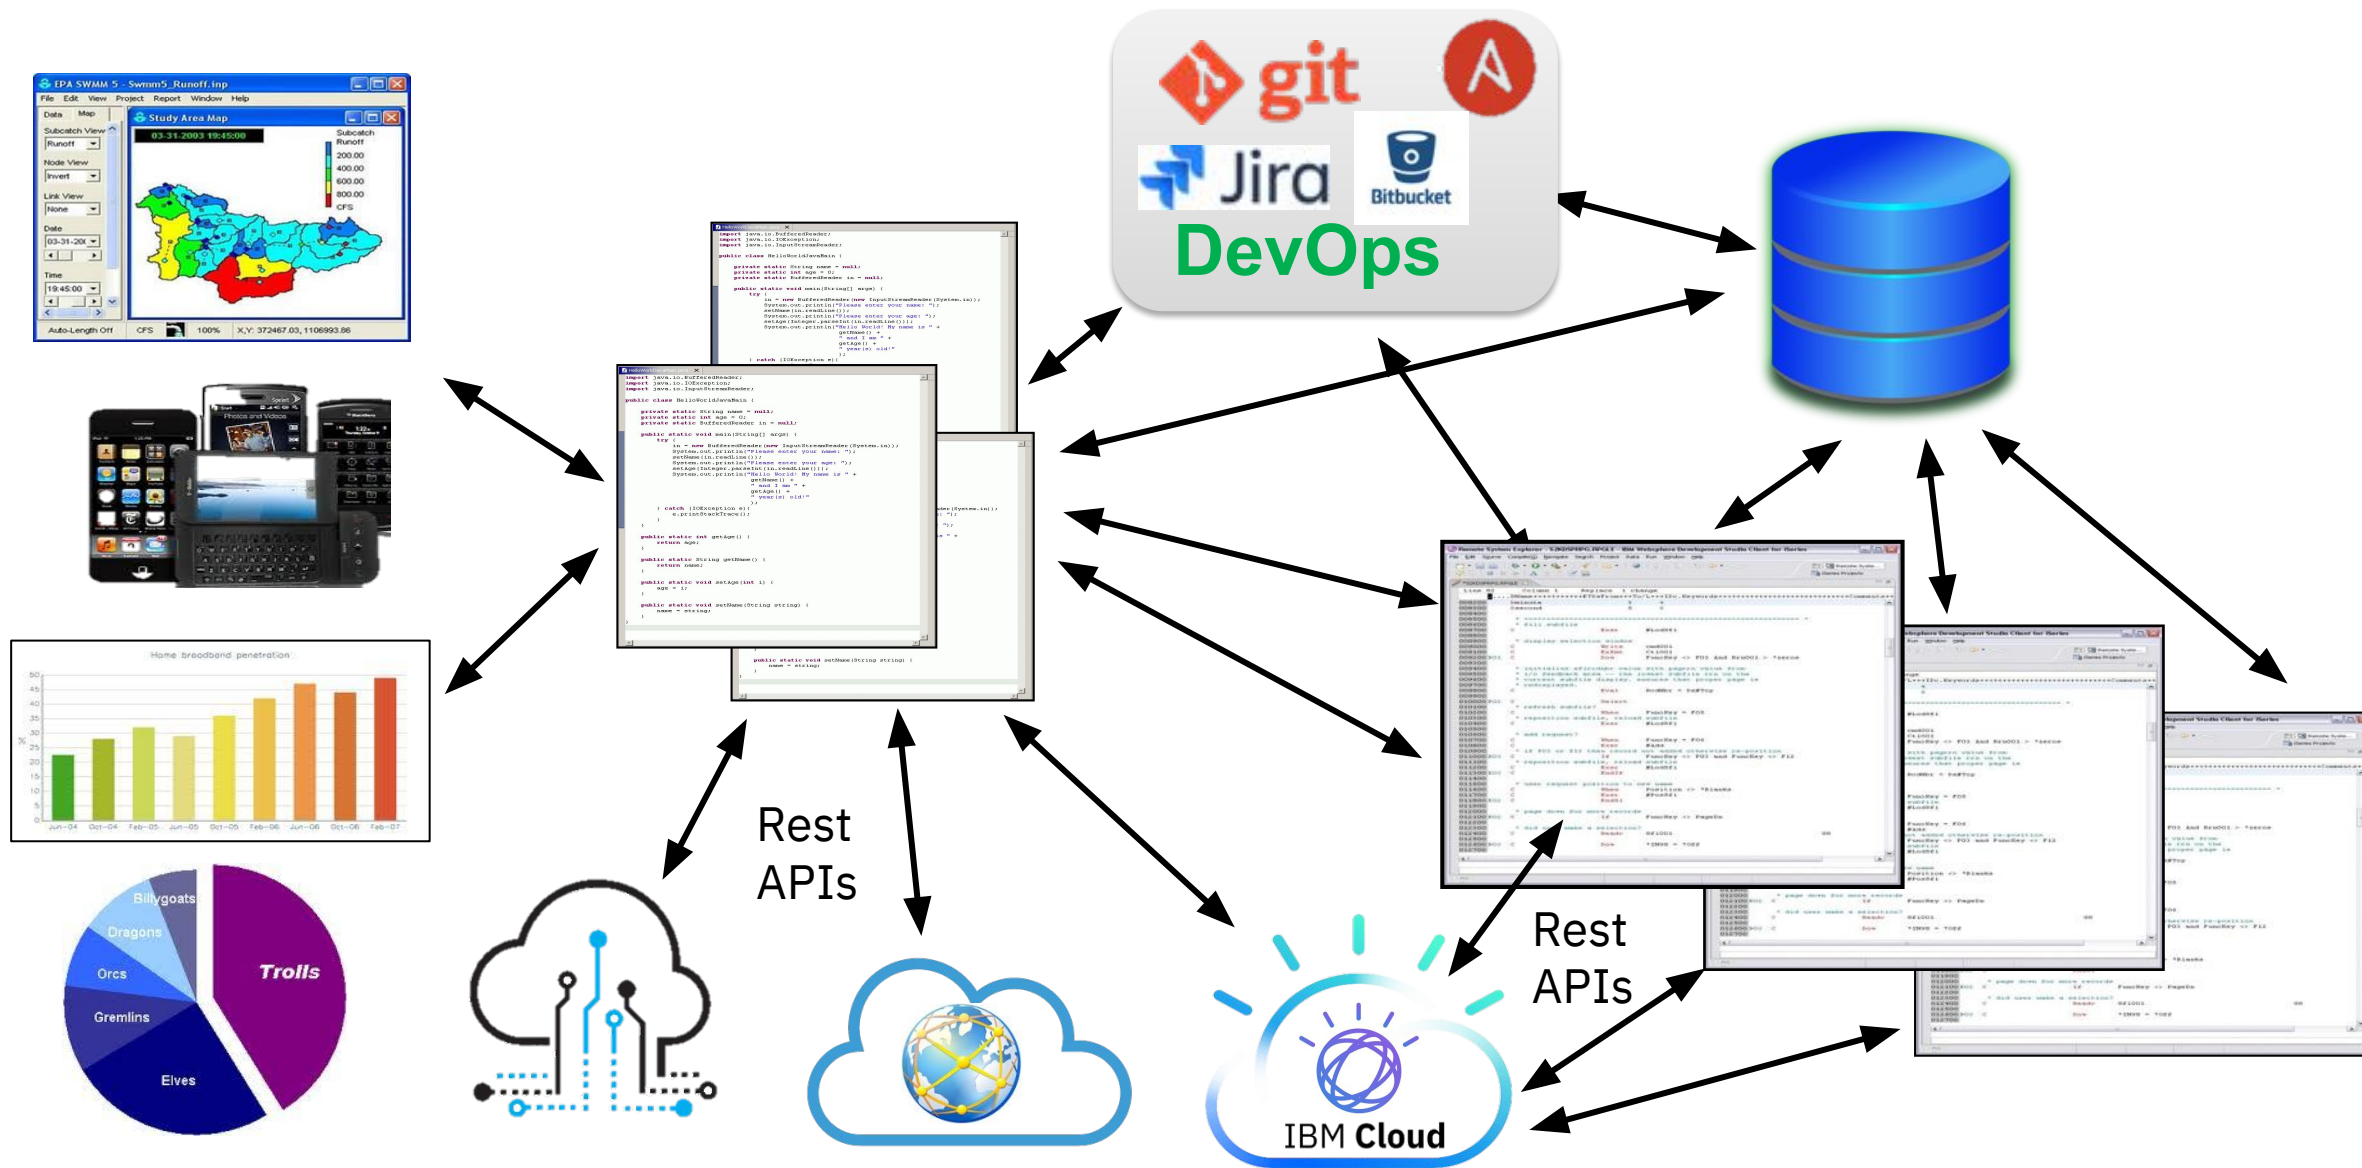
EPA SWMM 5 - Swmm5_Runoff.inp
File Edit View Project Report Window Help
Data Map
Study Area Map
Subcatch View
Runoff
Node View
Invert
Link View
None
Date
03-31-200
Time
19:45:00
03-31-2003 19:45:00
Subcatch Runoff
200.00
400.00
600.00
800.00
CFS
Auto-Length Off CFS 100% X,Y: 372467.03, 1106993.86

git
Jira
Bitbucket
DevOps

Home broadband penetration
Jun-04 Oct-04 Feb-05 Jun-05 Oct-05 Feb-06 Jun-06 Oct-06 Feb-07

Billygoats
Dragons
Orcs
Gremlins
Elves
Trolls

Rest APIs

Rest APIs

IBM Cloud